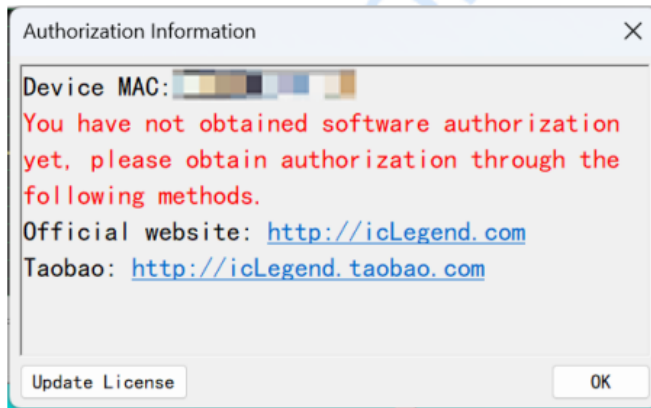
Authorization Information

Device MAC: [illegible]
You have not obtained software authorization yet, please obtain authorization through the following methods.
Official website: http://icLegend.com
Taobao: http://icLegend.taobao.com

Update License

OK